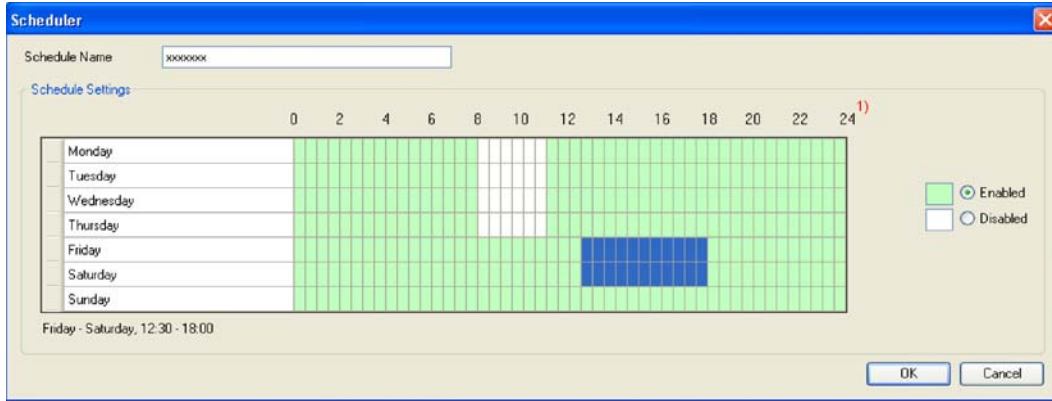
Scheduler

Schedule Name xxxxxxx

Schedule Settings

0 2 4 6 8 10 12 14 16 18 20 22 24$^{1)}$

Monday
Tuesday
Wednesday
Thursday
Friday
Saturday
Sunday

Enabled
Disabled

Friday - Saturday, 12:30 - 18:00

OK Cancel